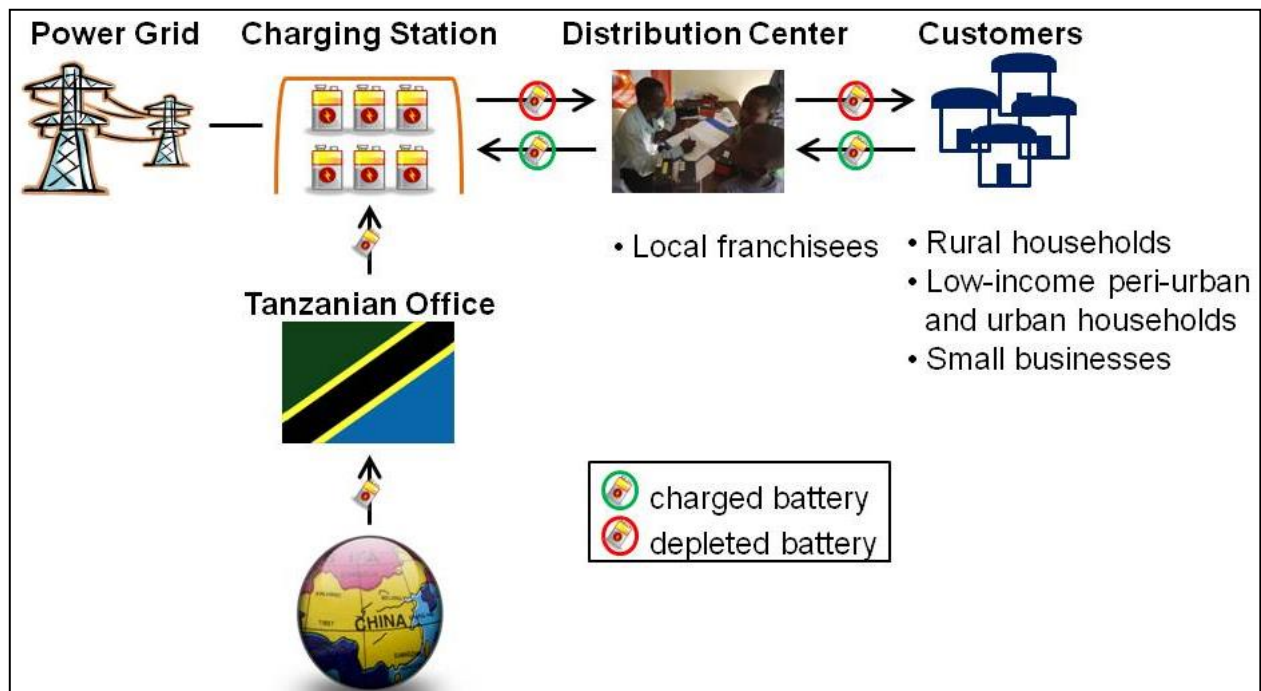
Power Grid

Charging Station

Distribution Center

Customers

• Local franchisees

• Rural households
• Low-income peri-urban and urban households
• Small businesses

Tanzanian Office

charged battery
depleted battery

CHINA